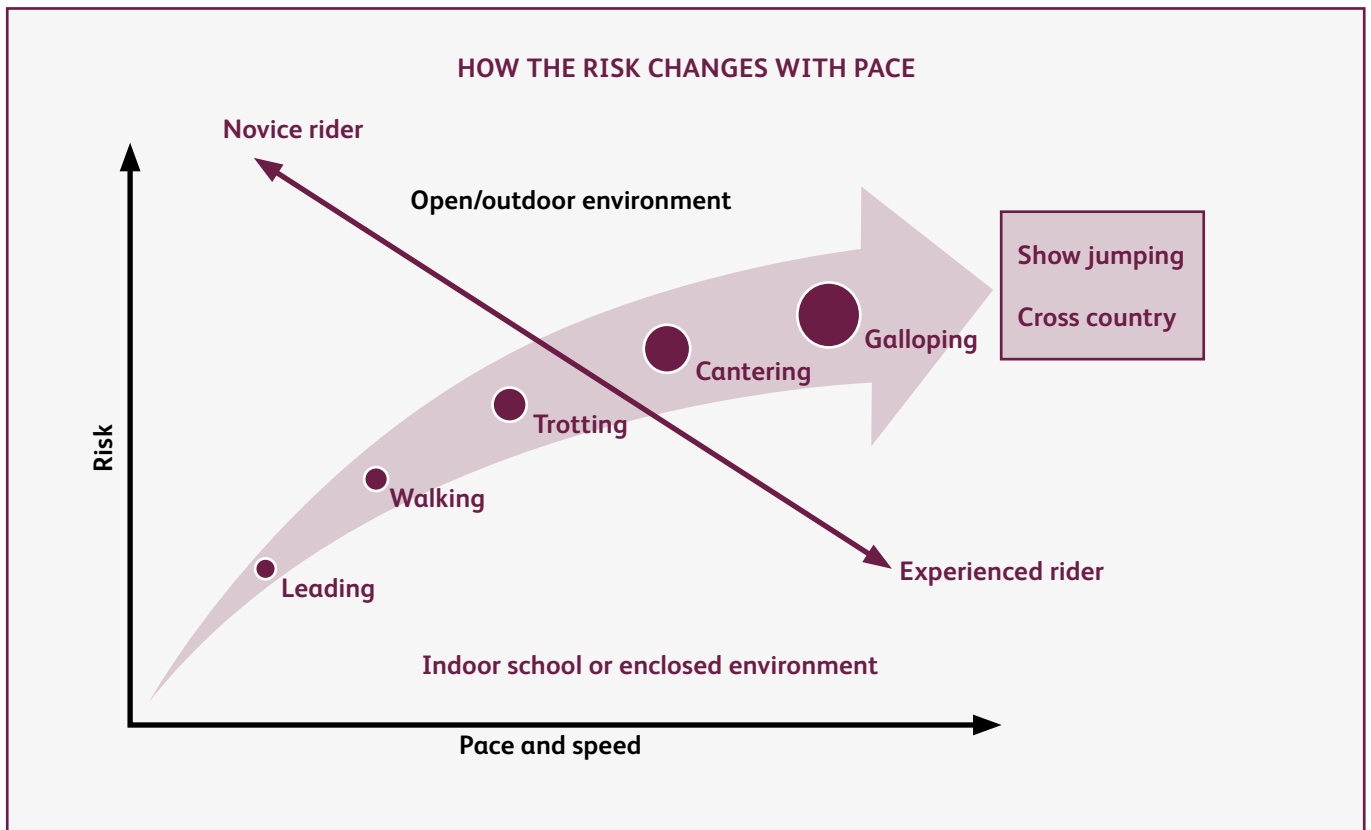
HOW THE RISK CHANGES WITH PACE

Novice rider

Open/outdoor environment

Show jumping

Cross country

Galloping

Cantering

Trotting

Walking

Leading

Experienced rider

Risk

Indoor school or enclosed environment

Pace and speed